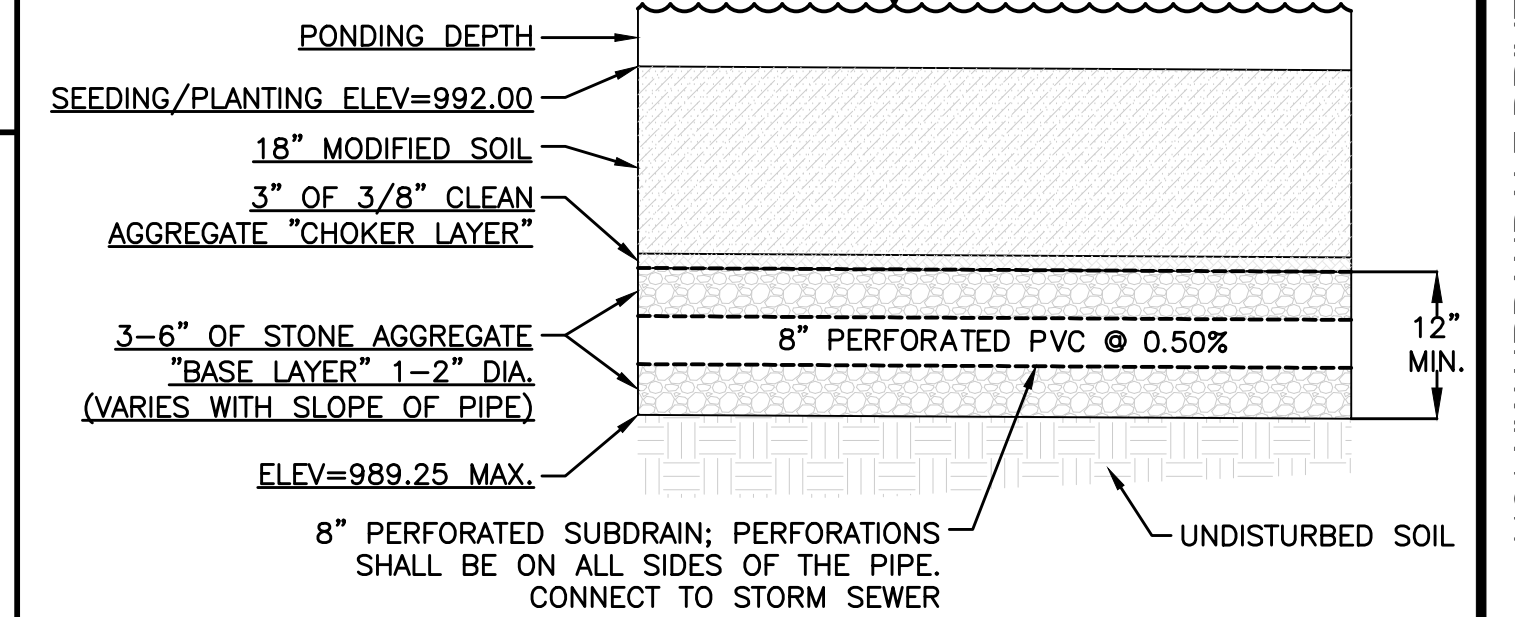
PONDING DEPTH

SEEDING/PLANTING ELEV=992.00

18" MODIFIED SOIL

3" OF 3/8" CLEAN AGGREGATE "CHOKER LAYER"

3–6" OF STONE AGGREGATE "BASE LAYER" 1–2" DIA. (VARIES WITH SLOPE OF PIPE)

8" PERFORATED PVC @ 0.50%

12" MIN.

ELEV=989.25 MAX.

8" PERFORATED SUBDRAIN; PERFORATIONS SHALL BE ON ALL SIDES OF THE PIPE. CONNECT TO STORM SEWER

UNDISTURBED SOIL